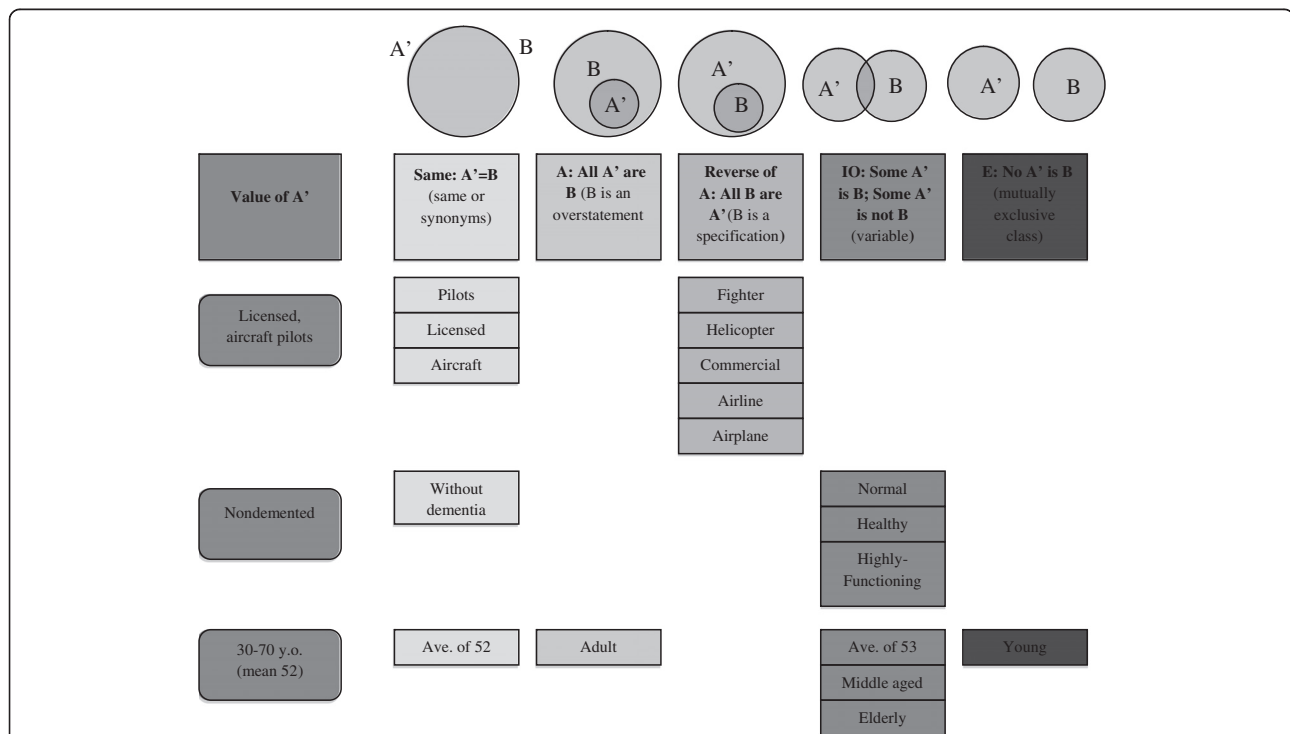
A' B

B A'

A' B

A' B

A' B

Value of A'

**Same: A'=B** (same or synonyms)

**A: All A' are B** (B is an overstatement

**Reverse of A: All B are A'**(B is a specification)

**IO: Some A' is B; Some A' is not B** (variable)

**E: No A' is B** (mutually exclusive class)

Licensed, aircraft pilots

Pilots

Licensed

Aircraft

Fighter

Helicopter

Commercial

Airline

Airplane

Nondemented

Without dementia

Normal

Healthy

Highly-Functioning

30-70 y.o. (mean 52)

Ave. of 52

Adult

Ave. of 53

Middle aged

Elderly

Young